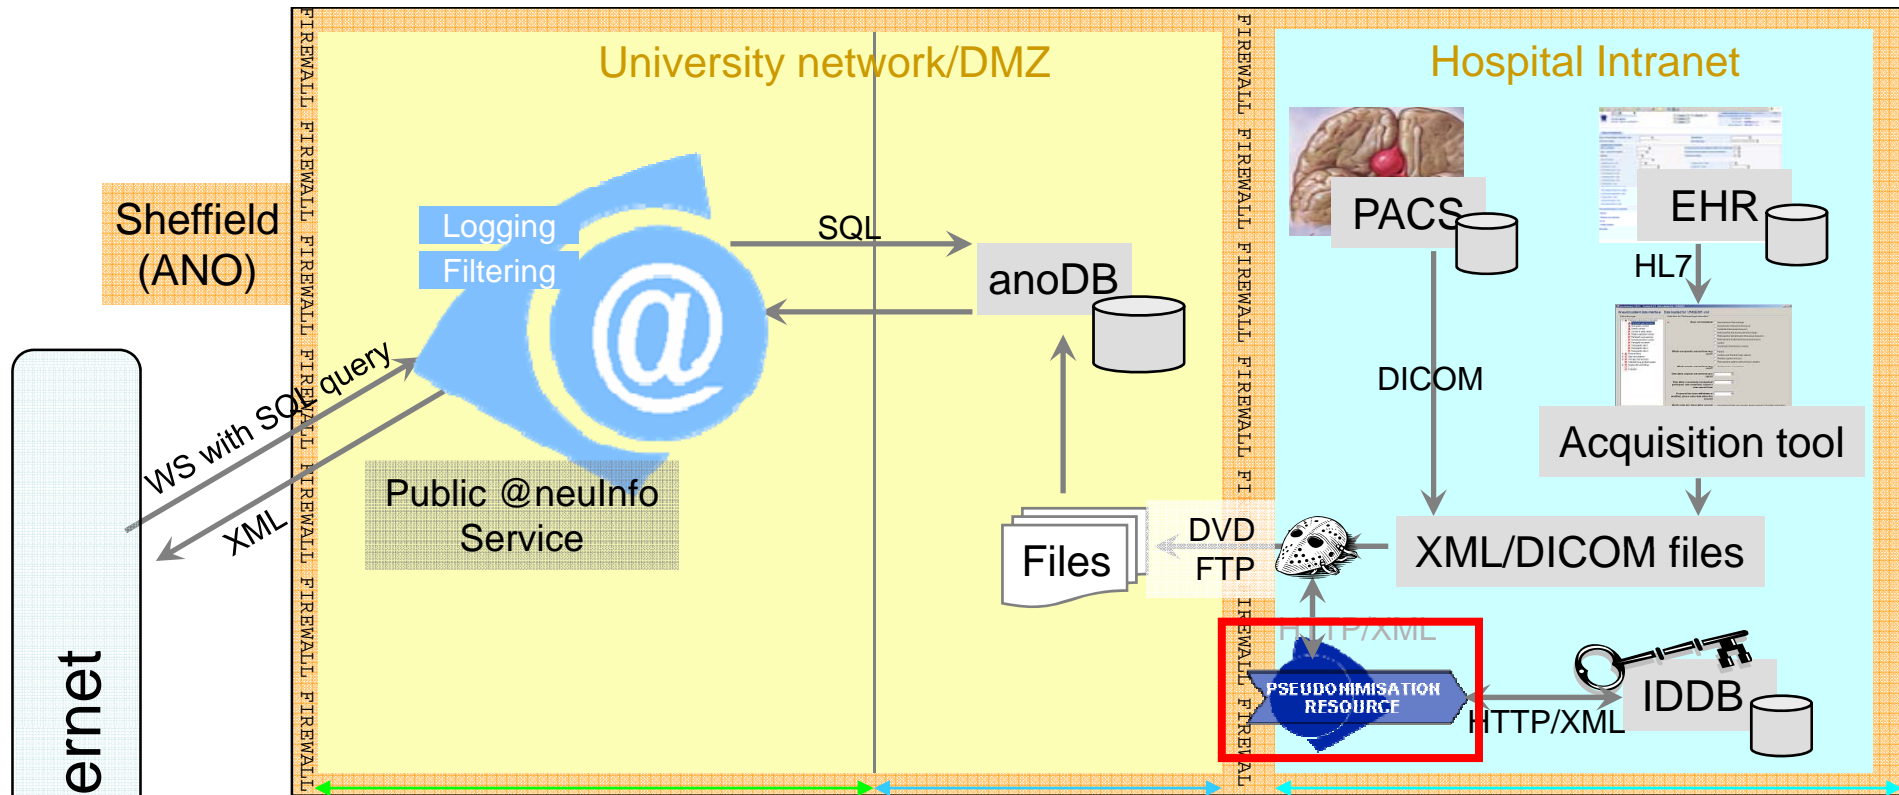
University network/DMZ

Hospital Intranet

Sheffield (ANO)

ernet

FIREWALL FIREWALL FIREWALL FIREWALL FIREWALL FIREWALL FIREWALL

FIREWALL FIREWALL FIREWALL FIREWALL FI FIREWALL FIREWAL

Logging

Filtering

SQL

anoDB

WS with SQL query

XML

Public @neuInfo Service

Files

DVD
FTP

PACS

EHR

HL7

DICOM

Acquisition tool

XML/DICOM files

HTTP/XML

PSEUDONIMISATION RESOURCE

HTTP/XML

IDDB